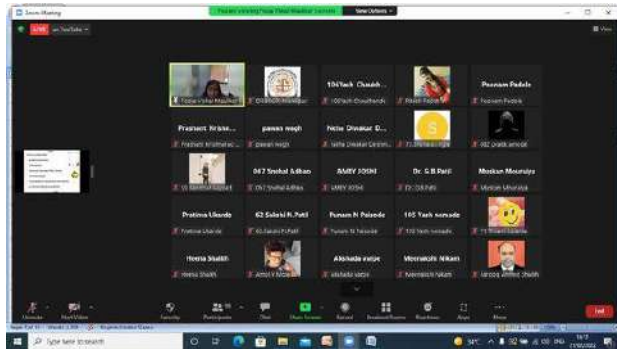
Zoom Meeting

You are viewing Pooja Vishal Mhaskar's screen

View Options

LIVE on YouTube

View

Pooja Vishal Mhaskar

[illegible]

104Yash Chaudh...

104Yash Choudhary

Pooja Patole

Poonam Padole

Poonam Padole

Prashant Krishna...

Prashant Krishnarao

pawan wagh

pawan wagh

Nitin Diwakar D...

Nitin Diwakar Dandekar

S

75 Shravani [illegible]

062 prathik amode

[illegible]

047 Snehal Adhao

047 Snehal Adhao

AMEY JOSHI

AMEY JOSHI

Dr. G.B.Patil

Dr. G.B.Patil

Muskan Mourajya

Muskan Mourajya

Pratima Ukarde

Pratima Ukarde

62 Sakshi N.Patil

62 Sakshi N.Patil

Punam N Paisode

Punam N Paisode

105 Yash sonwade

105 Yash sonwade

75 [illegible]

Heena Shaikh

Heena Shaikh

Amol V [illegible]

Akshada sable

Akshada sable

Meenakshi Nikam

Meenakshi Nikam

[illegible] Shaikh

Unmute

Start Video

Security

Participants

Chat

Share Screen

Record

Breakout Rooms

Reactions

Apps

More

End

Type here to search